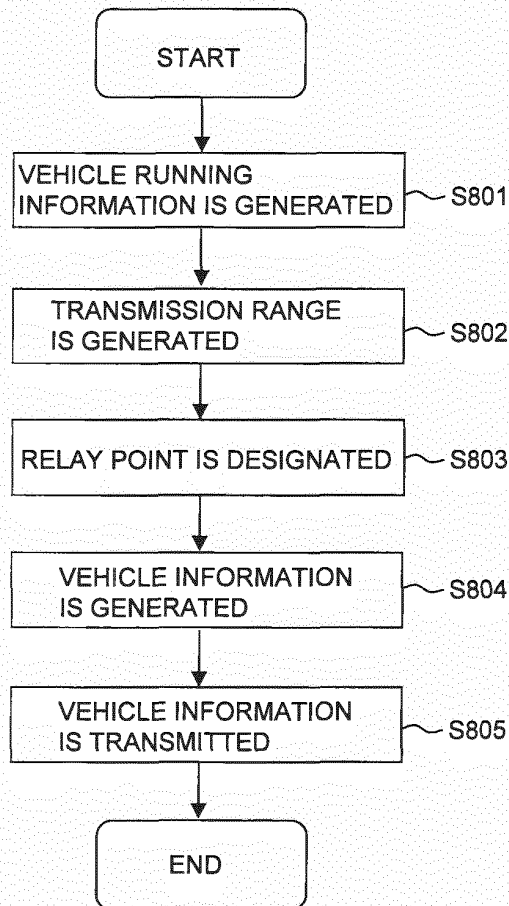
START

VEHICLE RUNNING INFORMATION IS GENERATED

S801

TRANSMISSION RANGE IS GENERATED

S802

RELAY POINT IS DESIGNATED

S803

VEHICLE INFORMATION IS GENERATED

S804

VEHICLE INFORMATION IS TRANSMITTED

S805

END